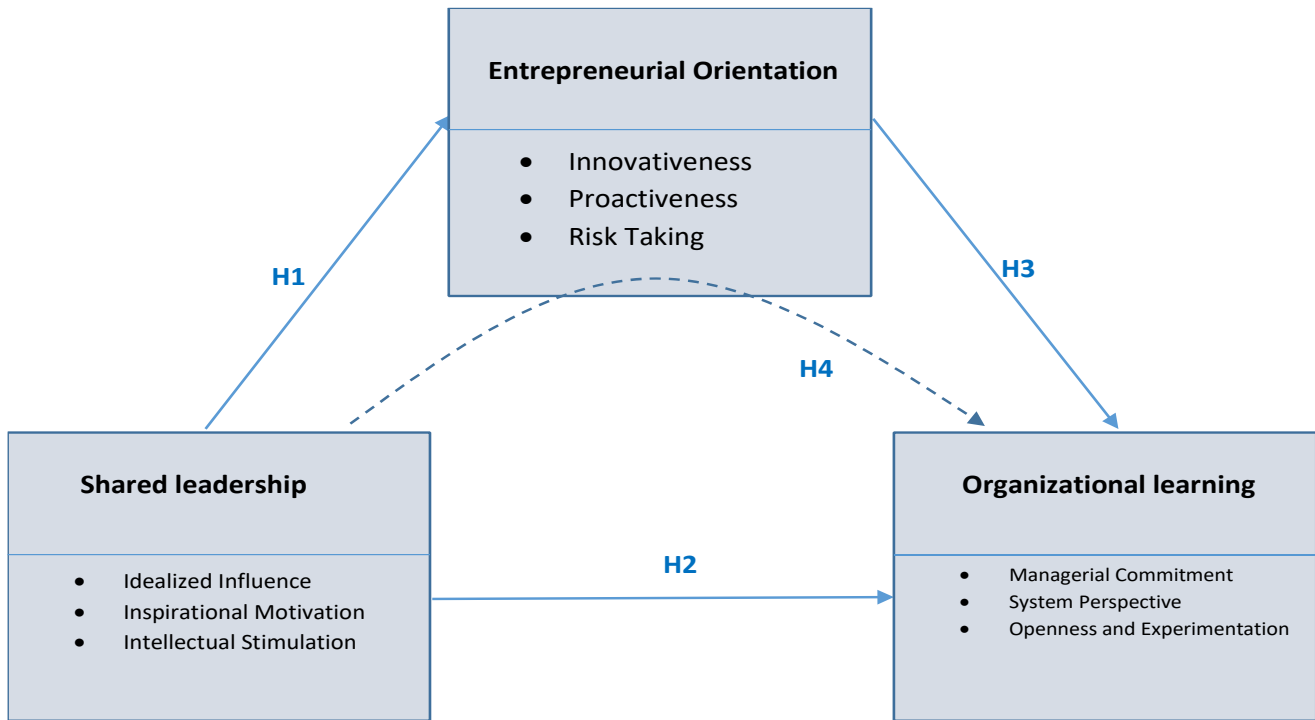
Entrepreneurial Orientation

- Innovativeness
- Proactiveness
- Risk Taking

H1

H3

H4

Shared leadership

- Idealized Influence
- Inspirational Motivation
- Intellectual Stimulation

H2

Organizational learning

- Managerial Commitment
- System Perspective
- Openness and Experimentation